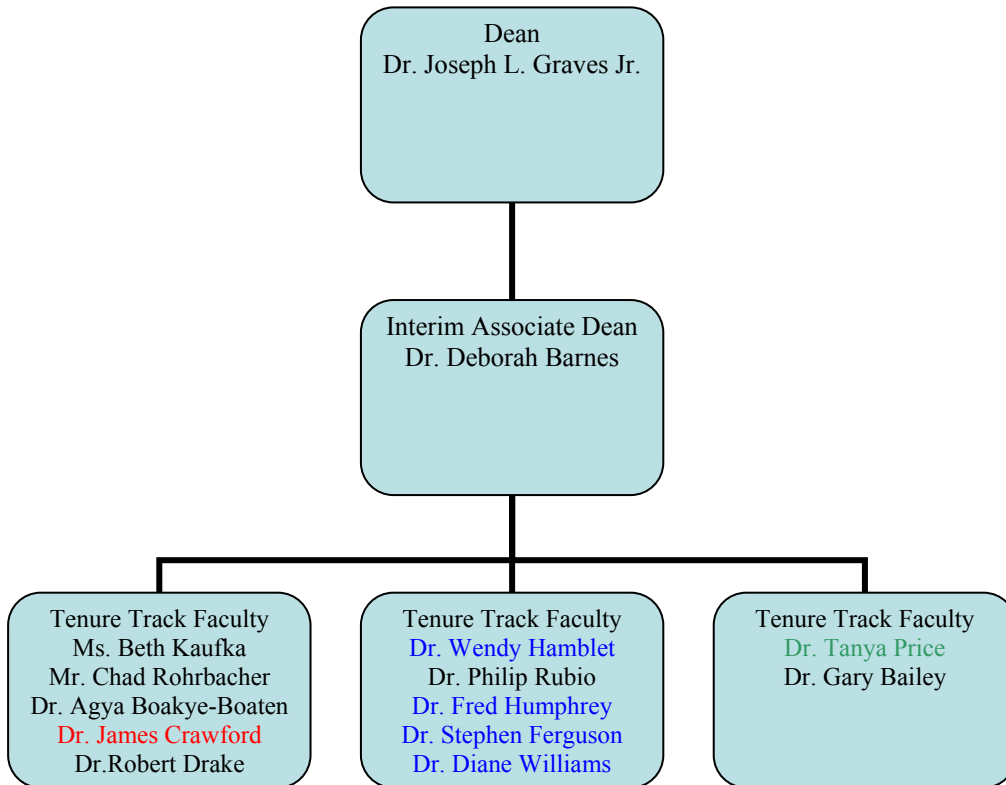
Dean
Dr. Joseph L. Graves Jr.

Interim Associate Dean
Dr. Deborah Barnes

Tenure Track Faculty
Ms. Beth Kaufka
Mr. Chad Rohrbacher
Dr. Agya Boakye-Boaten
Dr. James Crawford
Dr.Robert Drake

Tenure Track Faculty
Dr. Wendy Hamblet
Dr. Philip Rubio
Dr. Fred Humphrey
Dr. Stephen Ferguson
Dr. Diane Williams

Tenure Track Faculty
Dr. Tanya Price
Dr. Gary Bailey